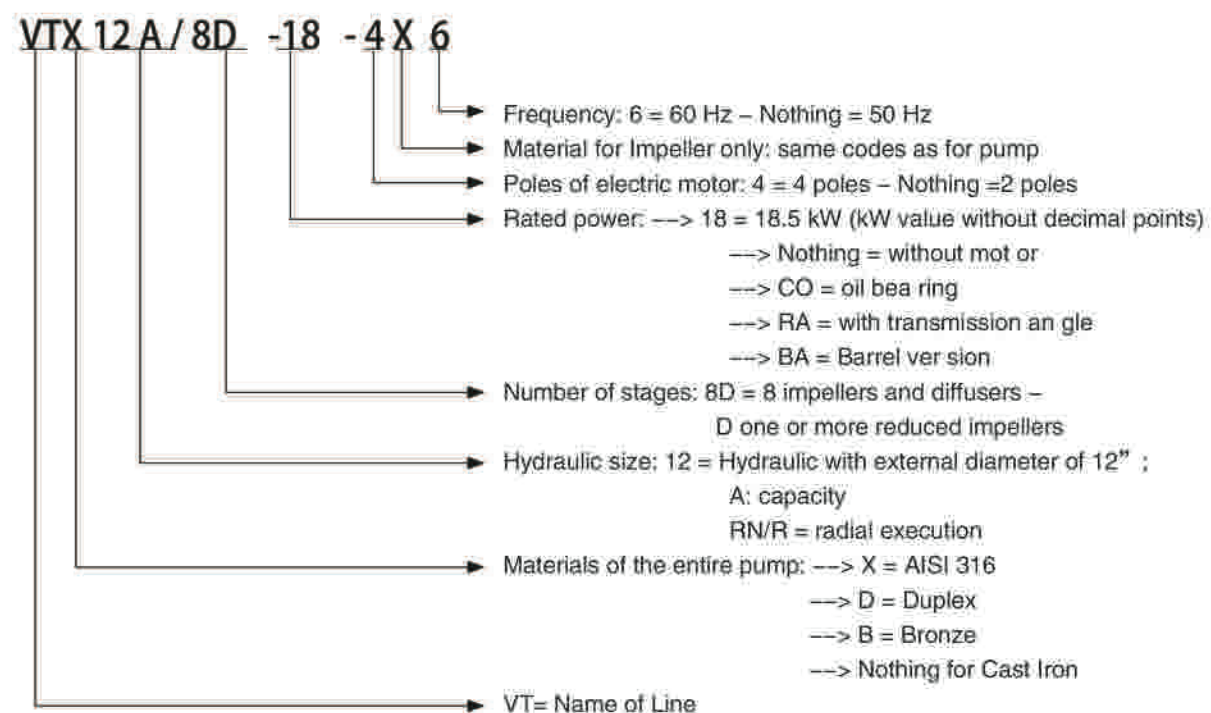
VTX 12 A / 8D -18 -4 X 6

Frequency: 6 = 60 Hz – Nothing = 50 Hz

Material for Impeller only: same codes as for pump

Poles of electric motor: 4 = 4 poles – Nothing =2 poles

Rated power: —> 18 = 18.5 kW (kW value without decimal points)
—> Nothing = without mot or
—> CO = oil bea ring
—> RA = with transmission an gle
—> BA = Barrel ver sion

Number of stages: 8D = 8 impellers and diffusers –
D one or more reduced impellers

Hydraulic size: 12 = Hydraulic with external diameter of 12” ;
A: capacity
RN/R = radial execution

Materials of the entire pump: —> X = AISI 316
—> D = Duplex
—> B = Bronze
—> Nothing for Cast Iron

VT= Name of Line